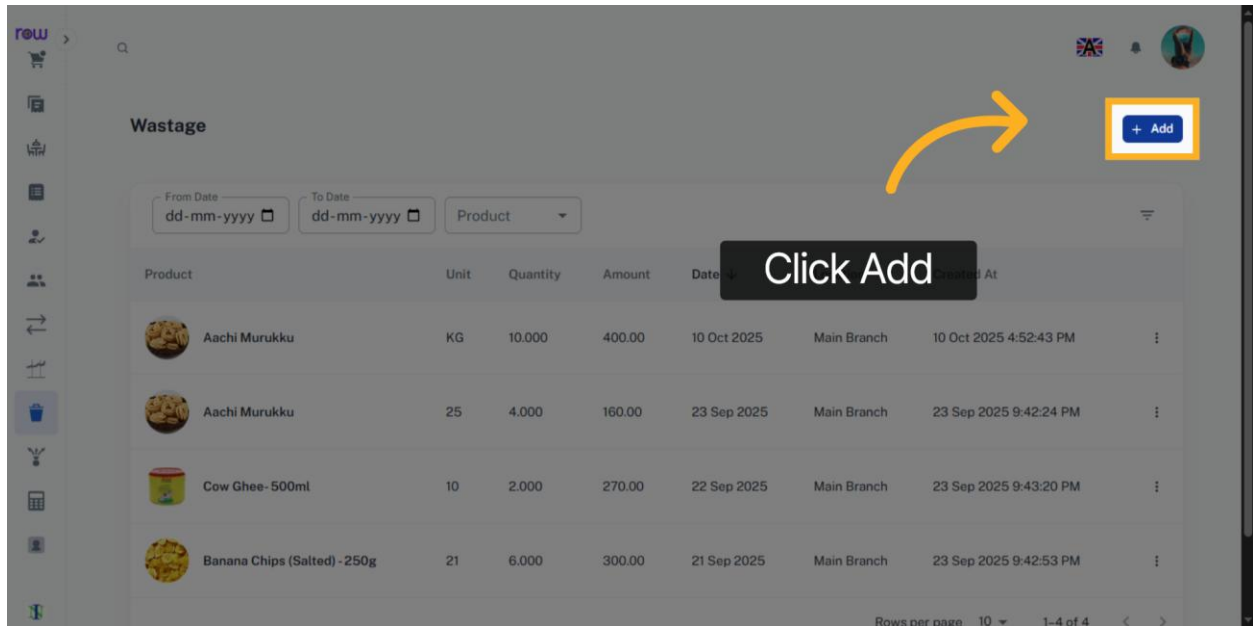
row

Wastage

+ Add

From Date
dd-mm-yyyy

To Date
dd-mm-yyyy

Product

Click Add

| Product | Unit | Quantity | Amount | Date ↓ | | Created At |
|---|---|---|---|---|---|---|
| Aachi Murukku | KG | 10.000 | 400.00 | 10 Oct 2025 | Main Branch | 10 Oct 2025 4:52:43 PM |
| Aachi Murukku | 25 | 4.000 | 160.00 | 23 Sep 2025 | Main Branch | 23 Sep 2025 9:42:24 PM |
| Cow Ghee- 500ml | 10 | 2.000 | 270.00 | 22 Sep 2025 | Main Branch | 23 Sep 2025 9:43:20 PM |
| Banana Chips (Salted) - 250g | 21 | 6.000 | 300.00 | 21 Sep 2025 | Main Branch | 23 Sep 2025 9:42:53 PM |

Rows per page 10 1–4 of 4